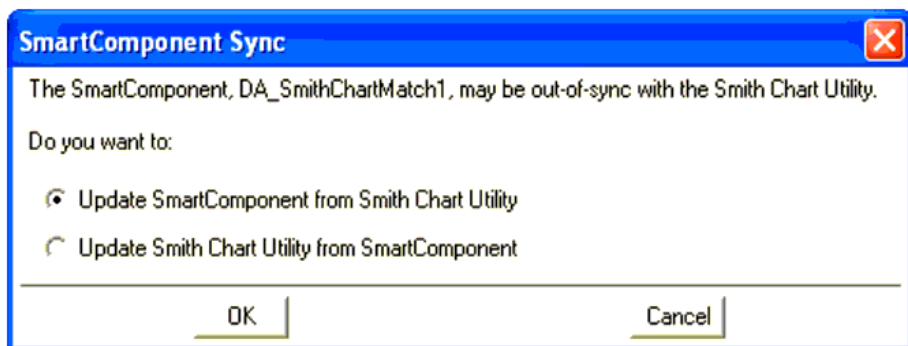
SmartComponent Sync

The SmartComponent, DA_SmithChartMatch1, may be out-of-sync with the Smith Chart Utility.

Do you want to:

Update SmartComponent from Smith Chart Utility

Update Smith Chart Utility from SmartComponent

OK

Cancel